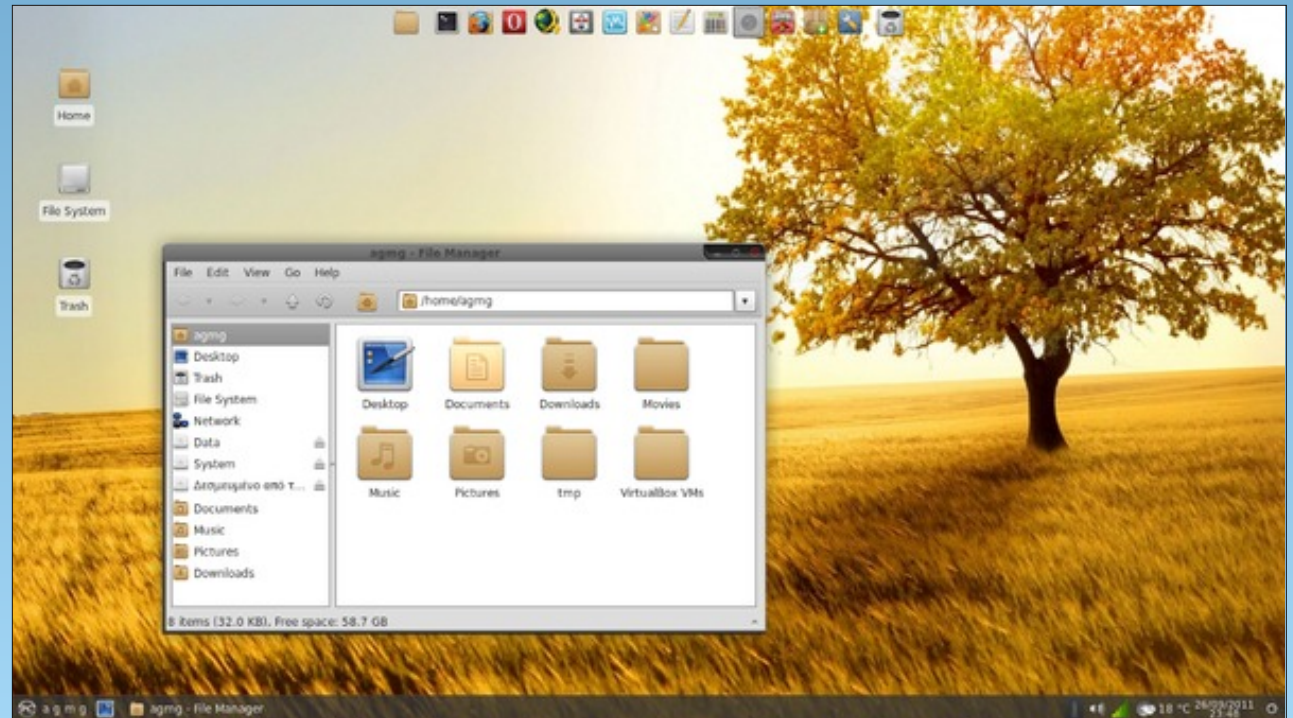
Home

File System

Trash

agmg - File Manager

File Edit View Go Help

/home/agmg

agmg
Desktop
Trash
File System
Network
Data
System
Δεσμευμένο από τ...
Documents
Music
Pictures
Downloads

Desktop
Documents
Downloads
Movies
Music
Pictures
tmp
VirtualBox VMs

8 items (32.0 KB), Free space: 58.7 GB

agmg agmg - File Manager

18 °C 26/09/2011 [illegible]